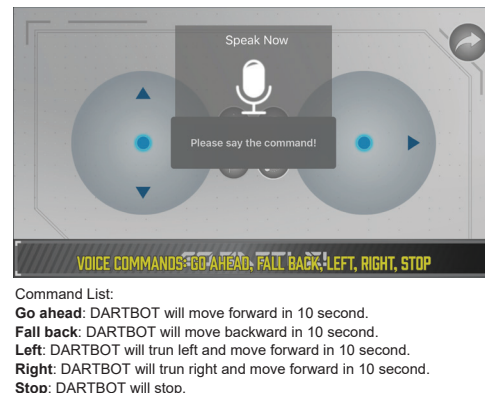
Speak Now

Please say the command!

VOICE COMMANDS: GO AHEAD, FALL BACK, LEFT, RIGHT, STOP

Command List:
**Go ahead**: DARTBOT will move forward in 10 second.
**Fall back**: DARTBOT will move backward in 10 second.
**Left**: DARTBOT will trun left and move forward in 10 second.
**Right**: DARTBOT will trun right and move forward in 10 second.
**Stop**: DARTBOT will stop.